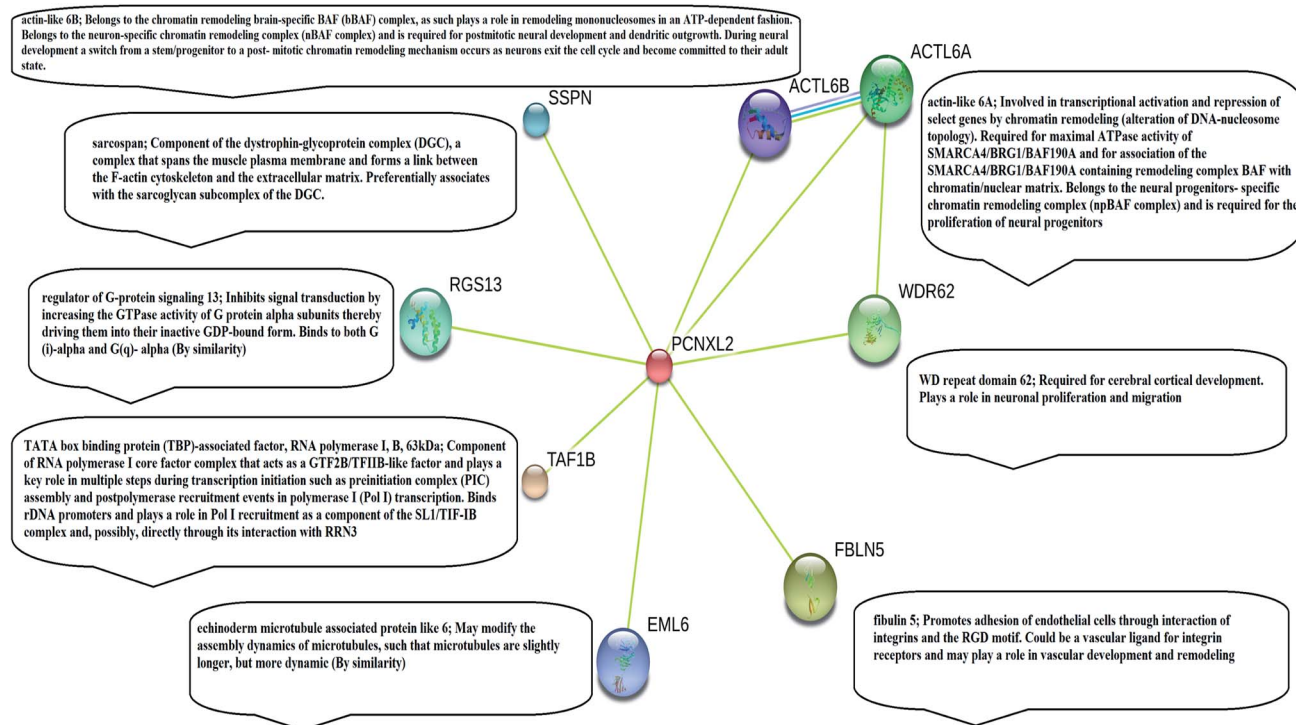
actin-like 6B; Belongs to the chromatin remodeling brain-specific BAF (bBAF) complex, as such plays a role in remodeling mononucleosomes in an ATP-dependent fashion. Belongs to the neuron-specific chromatin remodeling complex (nBAF complex) and is required for postmitotic neural development and dendritic outgrowth. During neural development a switch from a stem/progenitor to a post- mitotic chromatin remodeling mechanism occurs as neurons exit the cell cycle and become committed to their adult state.

SSPN

ACTL6B

ACTL6A

sarcospan; Component of the dystrophin-glycoprotein complex (DGC), a complex that spans the muscle plasma membrane and forms a link between the F-actin cytoskeleton and the extracellular matrix. Preferentially associates with the sarcoglycan subcomplex of the DGC.

actin-like 6A; Involved in transcriptional activation and repression of select genes by chromatin remodeling (alteration of DNA-nucleosome topology). Required for maximal ATPase activity of SMARCA4/BRG1/BAF190A and for association of the SMARCA4/BRG1/BAF190A containing remodeling complex BAF with chromatin/nuclear matrix. Belongs to the neural progenitors- specific chromatin remodeling complex (npBAF complex) and is required for the proliferation of neural progenitors

RGS13

regulator of G-protein signaling 13; Inhibits signal transduction by increasing the GTPase activity of G protein alpha subunits thereby driving them into their inactive GDP-bound form. Binds to both G (i)-alpha and G(q)- alpha (By similarity)

WDR62

PCNXL2

WD repeat domain 62; Required for cerebral cortical development. Plays a role in neuronal proliferation and migration

TATA box binding protein (TBP)-associated factor, RNA polymerase I, B, 63kDa; Component of RNA polymerase I core factor complex that acts as a GTF2B/TFIIB-like factor and plays a key role in multiple steps during transcription initiation such as preinitiation complex (PIC) assembly and postpolymerase recruitment events in polymerase I (Pol I) transcription. Binds rDNA promoters and plays a role in Pol I recruitment as a component of the SL1/TIF-IB complex and, possibly, directly through its interaction with RRN3

TAF1B

FBLN5

echinoderm microtubule associated protein like 6; May modify the assembly dynamics of microtubules, such that microtubules are slightly longer, but more dynamic (By similarity)

EML6

fibulin 5; Promotes adhesion of endothelial cells through interaction of integrins and the RGD motif. Could be a vascular ligand for integrin receptors and may play a role in vascular development and remodeling